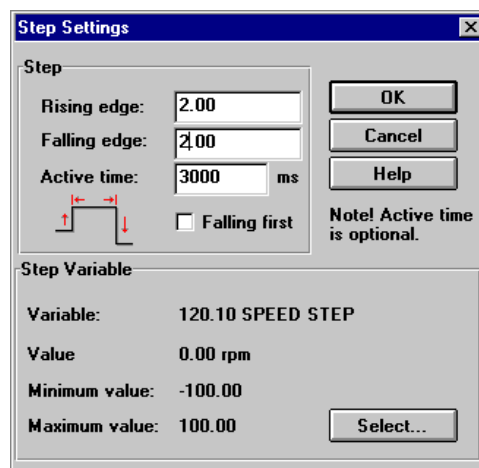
Step Settings

Step

Rising edge: 2.00

Falling edge: 2.00

Active time: 3000 ms

Falling first

OK

Cancel

Help

Note! Active time is optional.

Step Variable

Variable: 120.10 SPEED STEP

Value 0.00 rpm

Minimum value: -100.00

Maximum value: 100.00

Select...